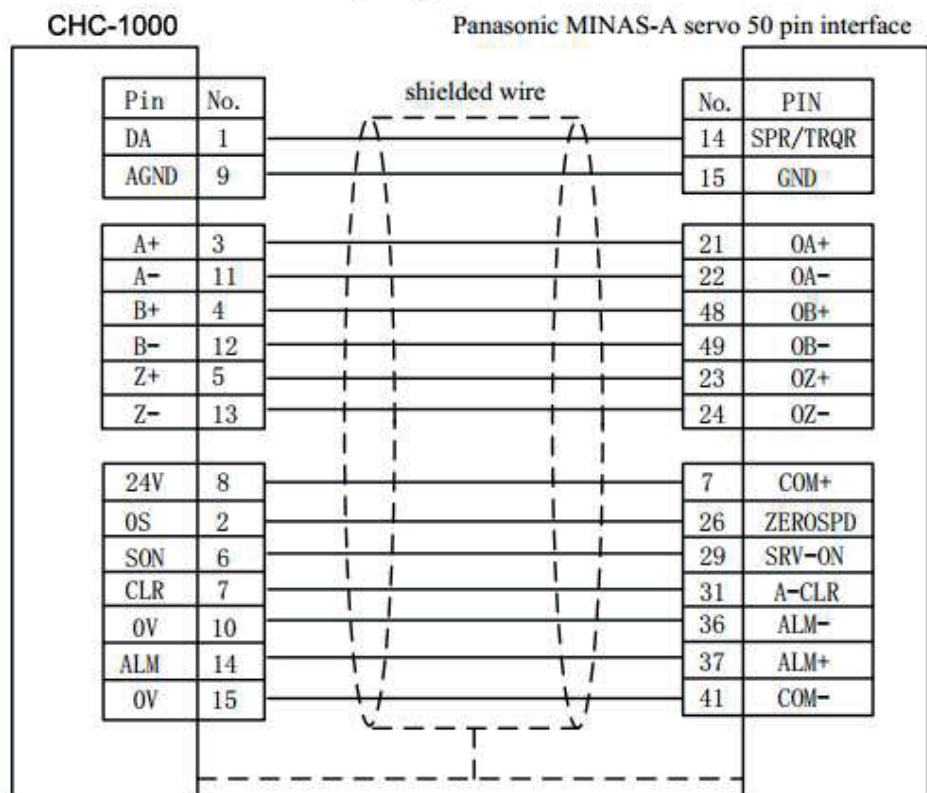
CHC-1000

Panasonic MINAS-A servo 50 pin interface

shielded wire

| Pin | No. |
|---|---|
| DA | 1 |
| AGND | 9 |

| A+ | 3 |
|---|---|
| A- | 11 |
| B+ | 4 |
| B- | 12 |
| Z+ | 5 |
| Z- | 13 |

| 24V | 8 |
|---|---|
| 0S | 2 |
| SON | 6 |
| CLR | 7 |
| 0V | 10 |
| ALM | 14 |
| 0V | 15 |

| No. | PIN |
|---|---|
| 14 | SPR/TRQR |
| 15 | GND |

| 21 | OA+ |
|---|---|
| 22 | OA- |
| 48 | OB+ |
| 49 | OB- |
| 23 | OZ+ |
| 24 | OZ- |

| 7 | COM+ |
|---|---|
| 26 | ZEROSPD |
| 29 | SRV-ON |
| 31 | A-CLR |
| 36 | ALM- |
| 37 | ALM+ |
| 41 | COM- |